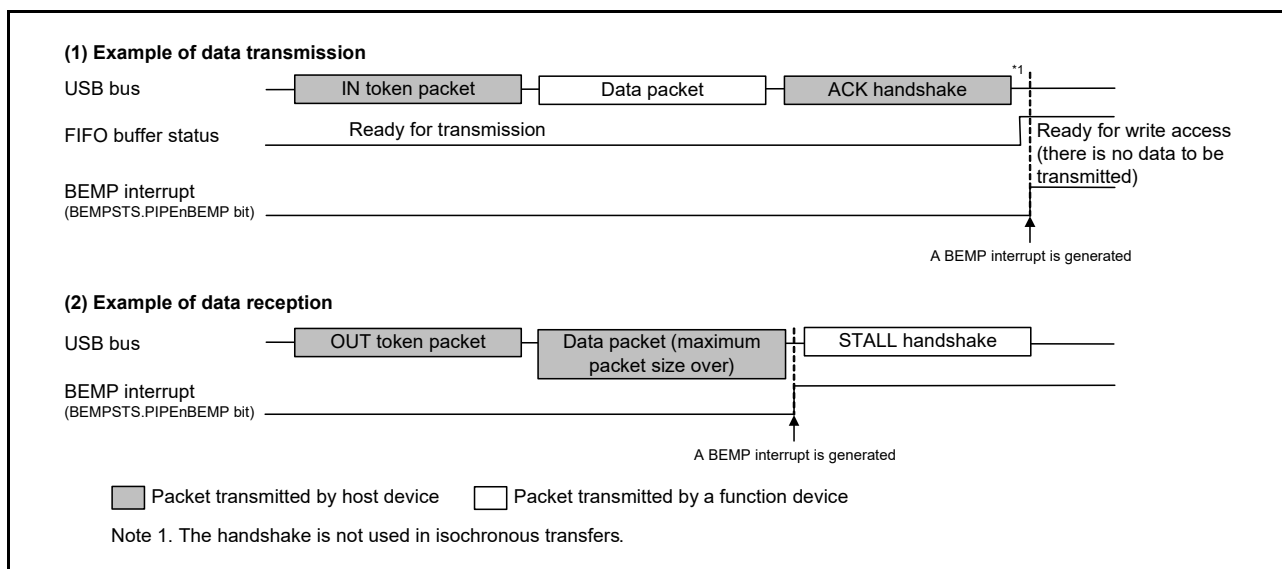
(1) Example of data transmission

USB bus

IN token packet

Data packet

ACK handshake

*1

FIFO buffer status

Ready for transmission

Ready for write access (there is no data to be transmitted)

BEMP interrupt
(BEMPSTS.PIPEnBEMP bit)

A BEMP interrupt is generated

(2) Example of data reception

USB bus

OUT token packet

Data packet (maximum packet size over)

STALL handshake

BEMP interrupt
(BEMPSTS.PIPEnBEMP bit)

A BEMP interrupt is generated

Packet transmitted by host device

Packet transmitted by a function device

Note 1. The handshake is not used in isochronous transfers.